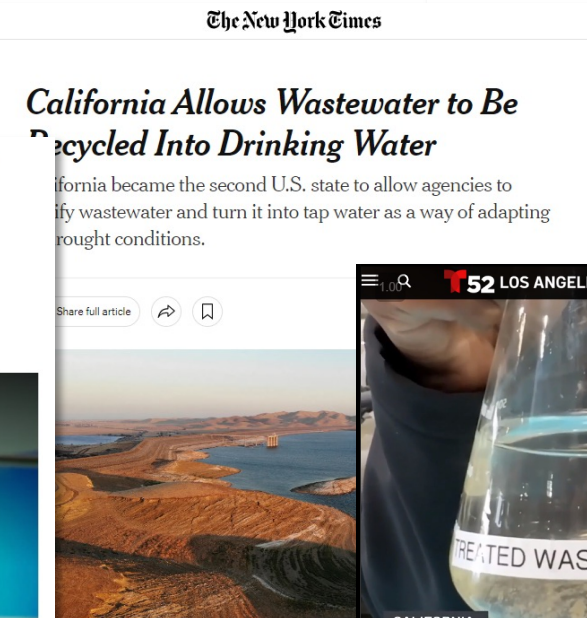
The New York Times

California Allows Wastewater to Be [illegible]ecycled Into Drinking Water

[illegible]ifornia became the second U.S. state to allow agencies to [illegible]ify wastewater and turn it into tap water as a way of adapting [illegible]rought conditions.

Share full article

52 LOS ANGEL

1.00

TREATED WAS